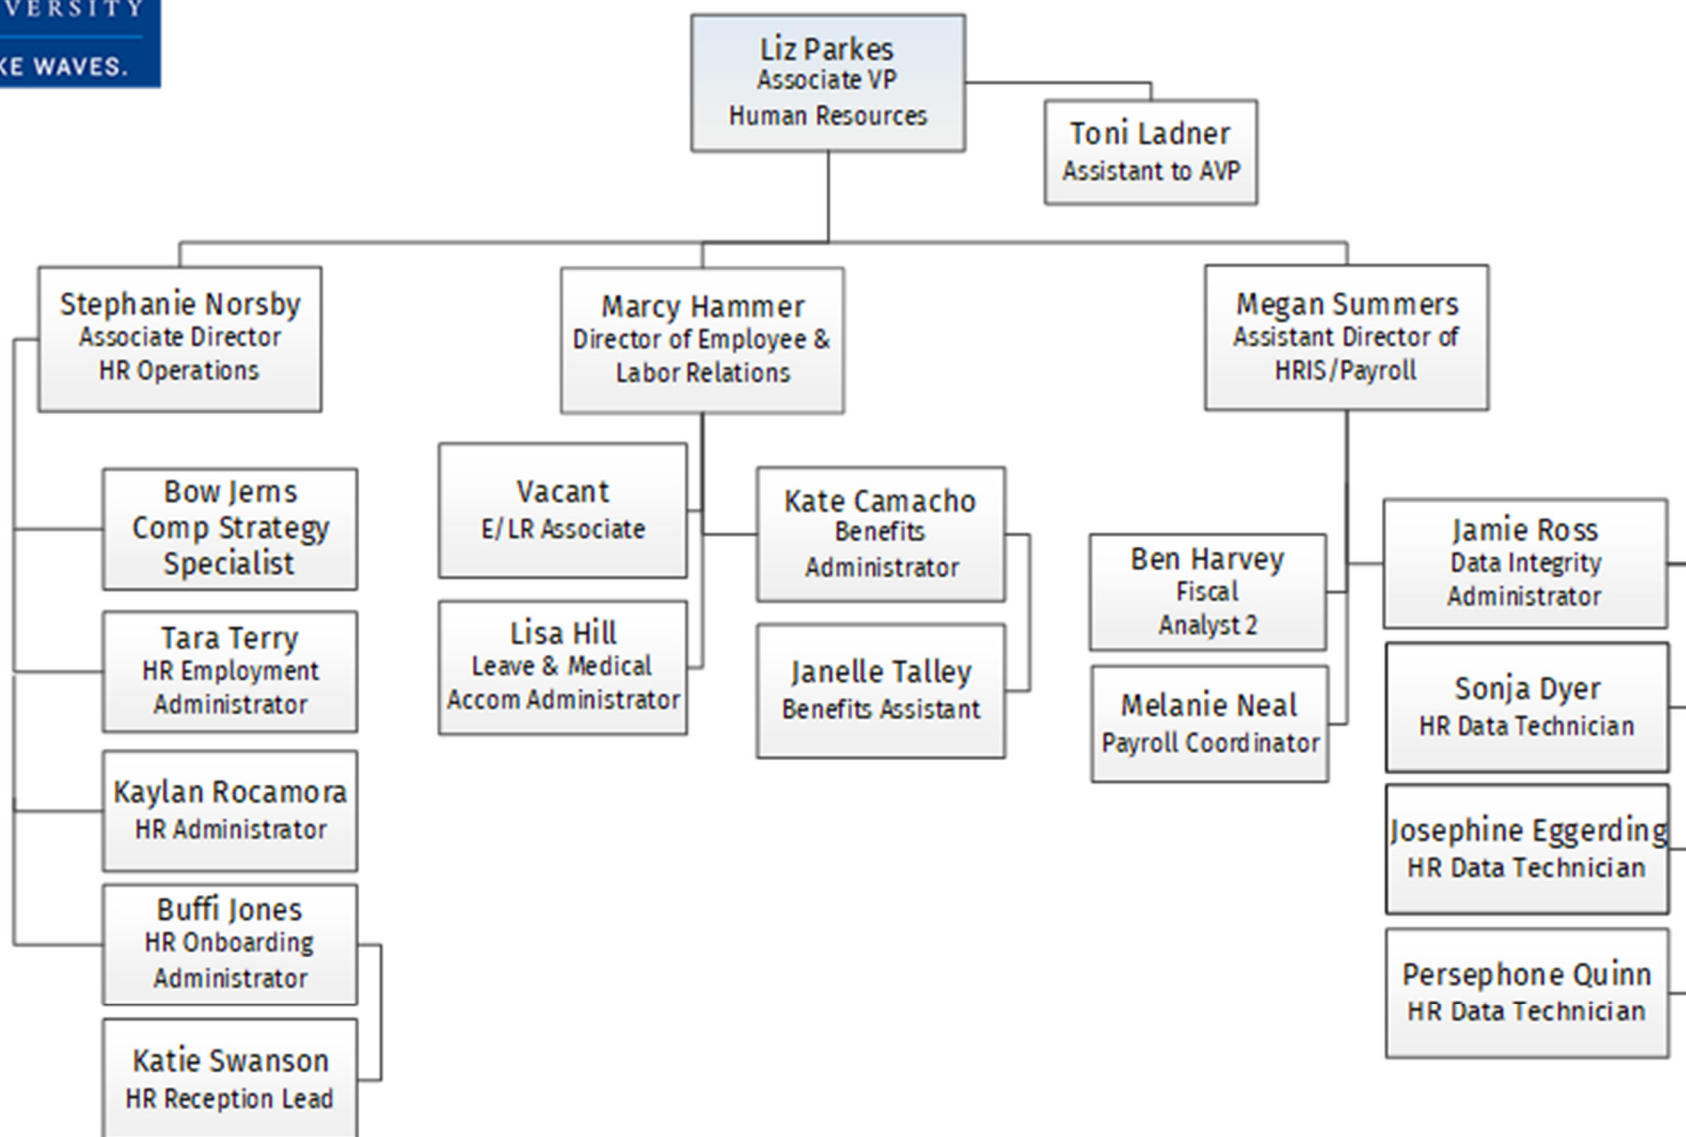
VERSITY
KE WAVES.

Liz Parkes
Associate VP
Human Resources

Toni Ladner
Assistant to AVP

Stephanie Norsby
Associate Director
HR Operations

Marcy Hammer
Director of Employee & Labor Relations

Megan Summers
Assistant Director of HRIS/Payroll

Bow Jems
Comp Strategy Specialist

Tara Terry
HR Employment Administrator

Kaylan Rocamora
HR Administrator

Buffi Jones
HR Onboarding Administrator

Katie Swanson
HR Reception Lead

Vacant
E/LR Associate

Lisa Hill
Leave & Medical Accom Administrator

Kate Camacho
Benefits Administrator

Janelle Talley
Benefits Assistant

Ben Harvey
Fiscal Analyst 2

Melanie Neal
Payroll Coordinator

Jamie Ross
Data Integrity Administrator

Sonja Dyer
HR Data Technician

Josephine Eggerding
HR Data Technician

Persephone Quinn
HR Data Technician